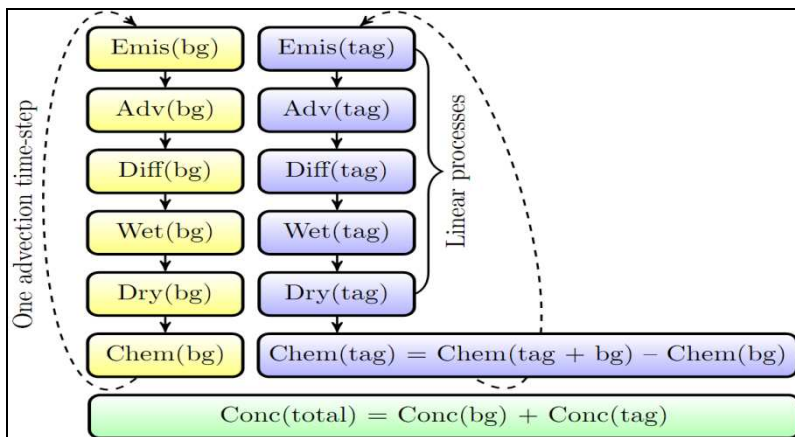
One advection time-step

Emis(bg)
Adv(bg)
Diff(bg)
Wet(bg)
Dry(bg)
Chem(bg)

Emis(tag)
Adv(tag)
Diff(tag)
Wet(tag)
Dry(tag)
Chem(tag) = Chem(tag + bg) − Chem(bg)

Linear processes

Conc(total) = Conc(bg) + Conc(tag)